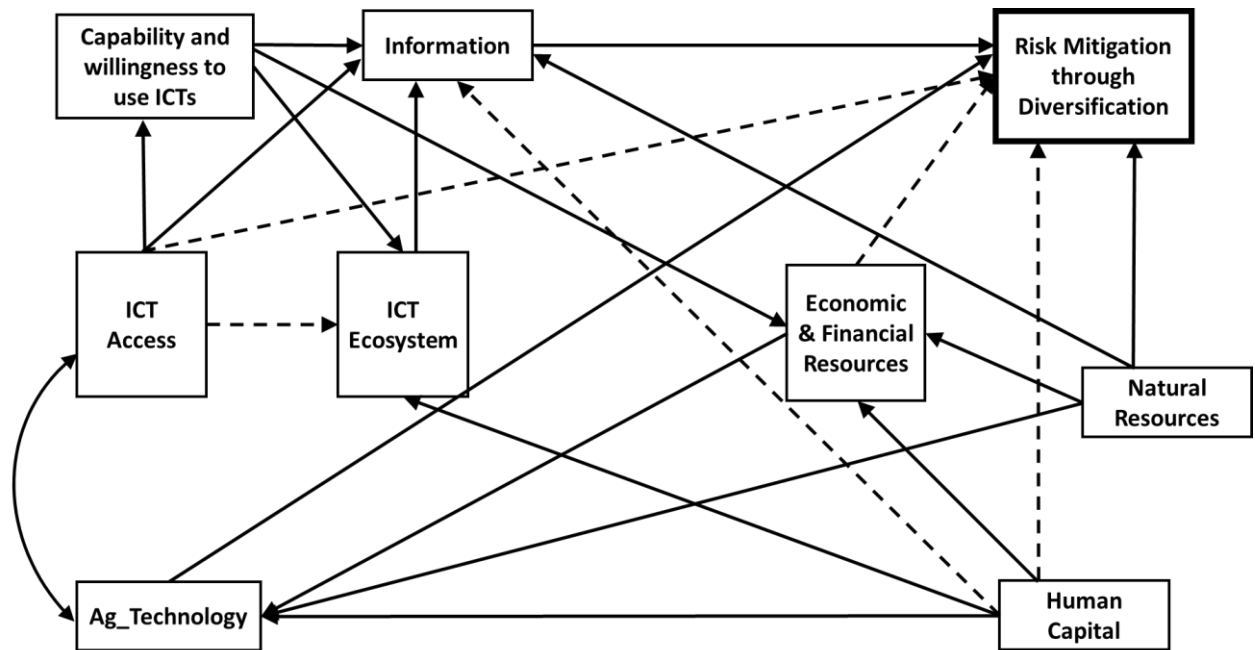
Capability and willingness to use ICTs

Information

Risk Mitigation through Diversification

ICT Access

ICT Ecosystem

Economic & Financial Resources

Natural Resources

Ag_Technology

Human Capital